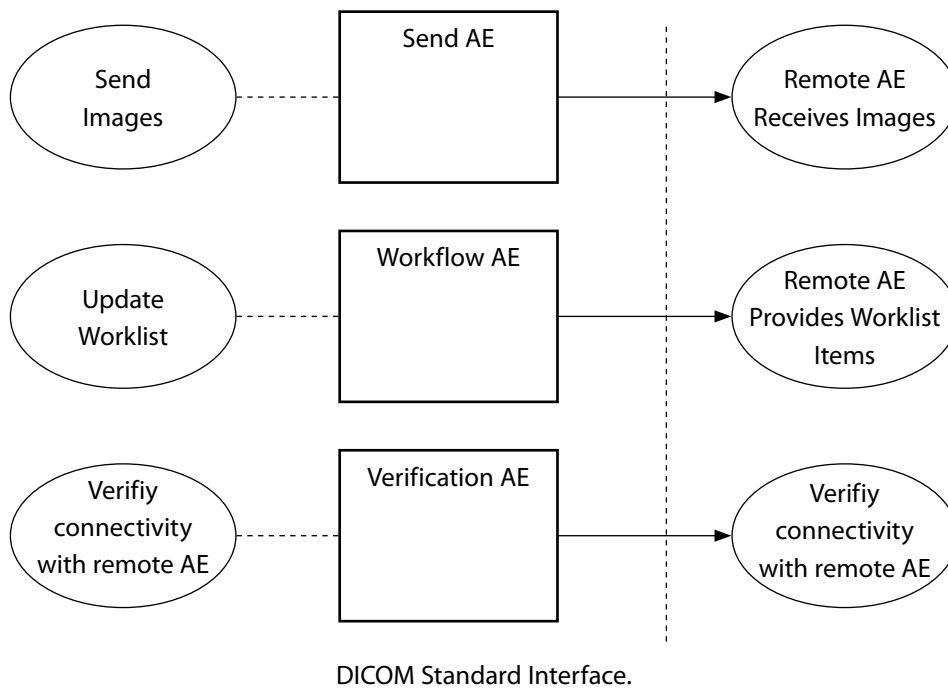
Send Images

Send AE

Remote AE Receives Images

Update Worklist

Workflow AE

Remote AE Provides Worklist Items

Verifiy connectivity with remote AE

Verification AE

Verifiy connectivity with remote AE

DICOM Standard Interface.